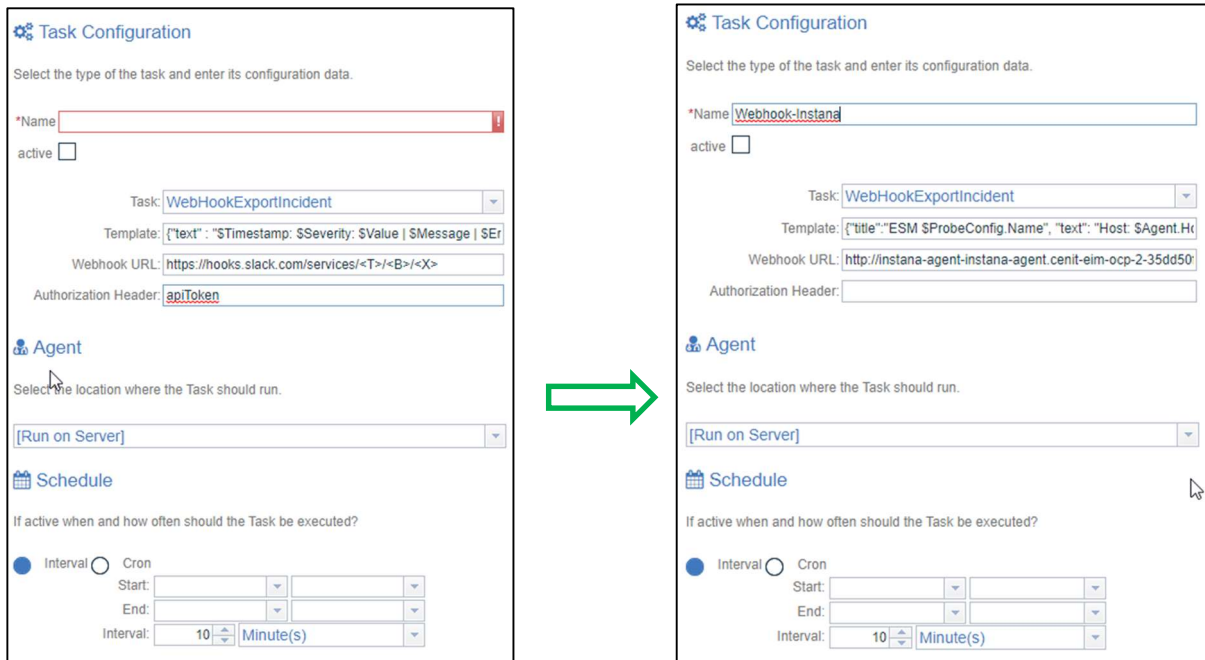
Task Configuration

Select the type of the task and enter its configuration data.

*Name
!

active

Task: WebHookExportIncident

Template: {"text" : "$Timestamp: $Severity: $Value | $Message | $Er

Webhook URL: https://hooks.slack.com/services/<T>/<B>/<X>

Authorization Header: apiToken

Agent

Select the location where the Task should run.

[Run on Server]

Schedule

If active when and how often should the Task be executed?

Interval Cron

Start:

End:

Interval: 10 Minute(s)

Task Configuration

Select the type of the task and enter its configuration data.

*Name Webhook-Instana

active

Task: WebHookExportIncident

Template: {"title":"ESM $ProbeConfig.Name", "text": "Host: $Agent.Ho

Webhook URL: http://instana-agent-instana-agent.cenit-eim-ocp-2-35dd50

Authorization Header:

Agent

Select the location where the Task should run.

[Run on Server]

Schedule

If active when and how often should the Task be executed?

Interval Cron

Start:

End:

Interval: 10 Minute(s)